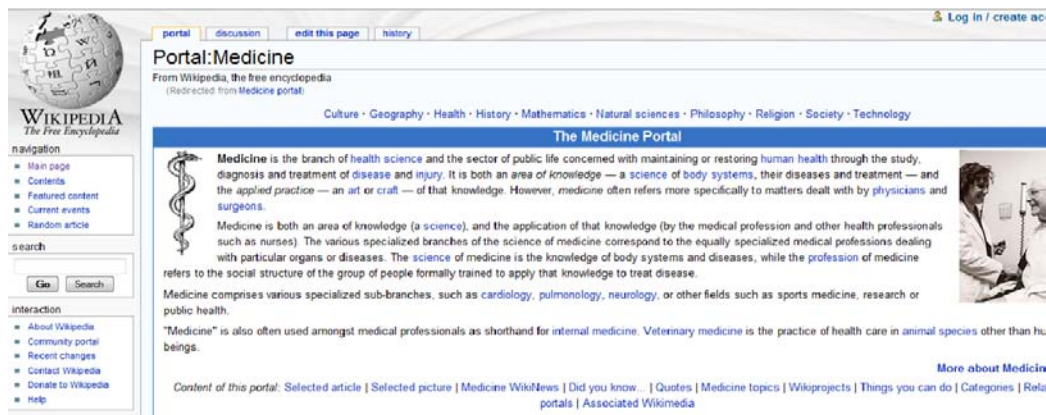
WIKIPEDIA
The Free Encyclopedia

navigation
Main page
Contents
Featured content
Current events
Random article

search
Go Search

interaction
About Wikipedia
Community portal
Recent changes
Contact Wikipedia
Donate to Wikipedia
Help

portal discussion edit this page history

Log in / create ac

Portal:Medicine
From Wikipedia, the free encyclopedia
(Redirected from Medicine portal)

Culture · Geography · Health · History · Mathematics · Natural sciences · Philosophy · Religion · Society · Technology

The Medicine Portal

Medicine is the branch of health science and the sector of public life concerned with maintaining or restoring human health through the study, diagnosis and treatment of disease and injury. It is both an area of knowledge — a science of body systems, their diseases and treatment — and the applied practice — an art or craft — of that knowledge. However, medicine often refers more specifically to matters dealt with by physicians and surgeons.

Medicine is both an area of knowledge (a science), and the application of that knowledge (by the medical profession and other health professionals such as nurses). The various specialized branches of the science of medicine correspond to the equally specialized medical professions dealing with particular organs or diseases. The science of medicine is the knowledge of body systems and diseases, while the profession of medicine refers to the social structure of the group of people formally trained to apply that knowledge to treat disease.

Medicine comprises various specialized sub-branches, such as cardiology, pulmonology, neurology, or other fields such as sports medicine, research or public health.

"Medicine" is also often used amongst medical professionals as shorthand for internal medicine. Veterinary medicine is the practice of health care in animal species other than hu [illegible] beings.

More about Medicin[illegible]

Content of this portal: Selected article | Selected picture | Medicine WikiNews | Did you know... | Quotes | Medicine topics | Wikiprojects | Things you can do | Categories | Rela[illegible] portals | Associated Wikimedia